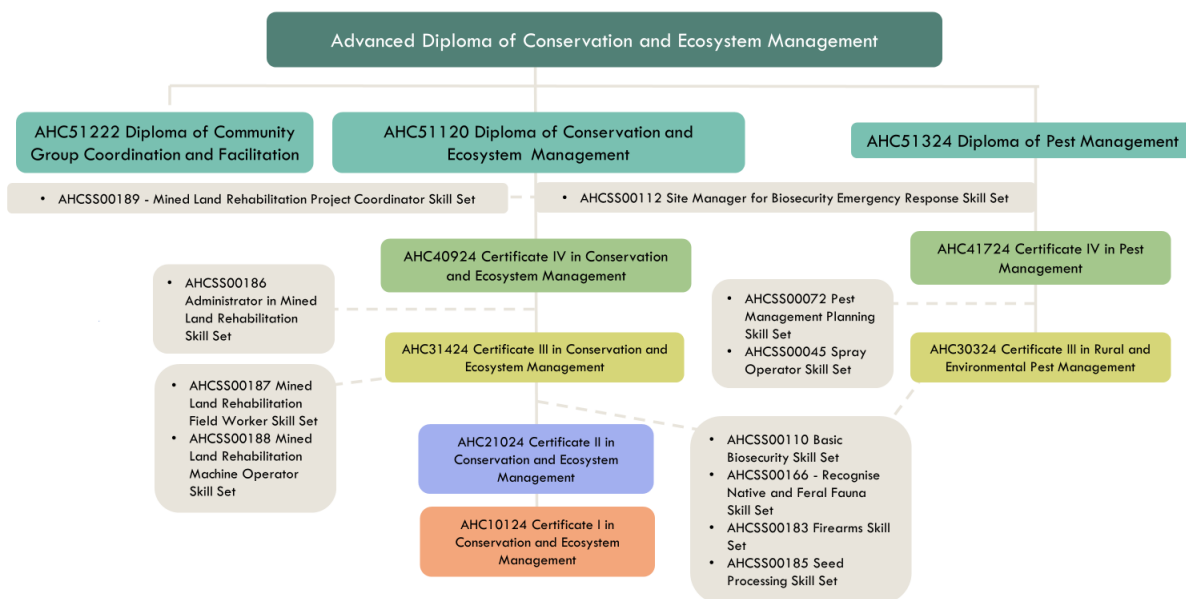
Advanced Diploma of Conservation and Ecosystem Management

AHC51222 Diploma of Community Group Coordination and Facilitation

AHC51120 Diploma of Conservation and Ecosystem Management

AHC51324 Diploma of Pest Management

• AHCSS00189 - Mined Land Rehabilitation Project Coordinator Skill Set

• AHCSS00112 Site Manager for Biosecurity Emergency Response Skill Set

AHC40924 Certificate IV in Conservation and Ecosystem Management

AHC41724 Certificate IV in Pest Management

• AHCSS00186 Administrator in Mined Land Rehabilitation Skill Set

• AHCSS00072 Pest Management Planning Skill Set
• AHCSS00045 Spray Operator Skill Set

AHC31424 Certificate III in Conservation and Ecosystem Management

AHC30324 Certificate III in Rural and Environmental Pest Management

• AHCSS00187 Mined Land Rehabilitation Field Worker Skill Set
• AHCSS00188 Mined Land Rehabilitation Machine Operator Skill Set

AHC21024 Certificate II in Conservation and Ecosystem Management

• AHCSS00110 Basic Biosecurity Skill Set
• AHCSS00166 - Recognise Native and Feral Fauna Skill Set
• AHCSS00183 Firearms Skill Set
• AHCSS00185 Seed Processing Skill Set

AHC10124 Certificate I in Conservation and Ecosystem Management